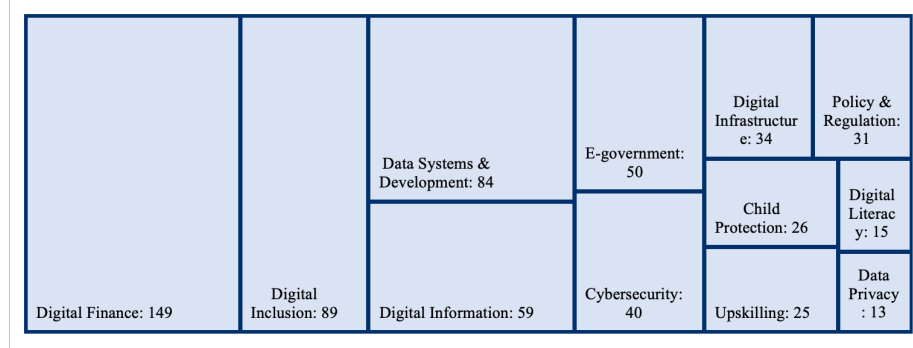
Digital Finance: 149

Digital Inclusion: 89

Data Systems & Development: 84

Digital Information: 59

E-government: 50

Cybersecurity: 40

Digital Infrastructur e: 34

Policy & Regulation: 31

Child Protection: 26

Digital Literac y: 15

Upskilling: 25

Data Privacy : 13